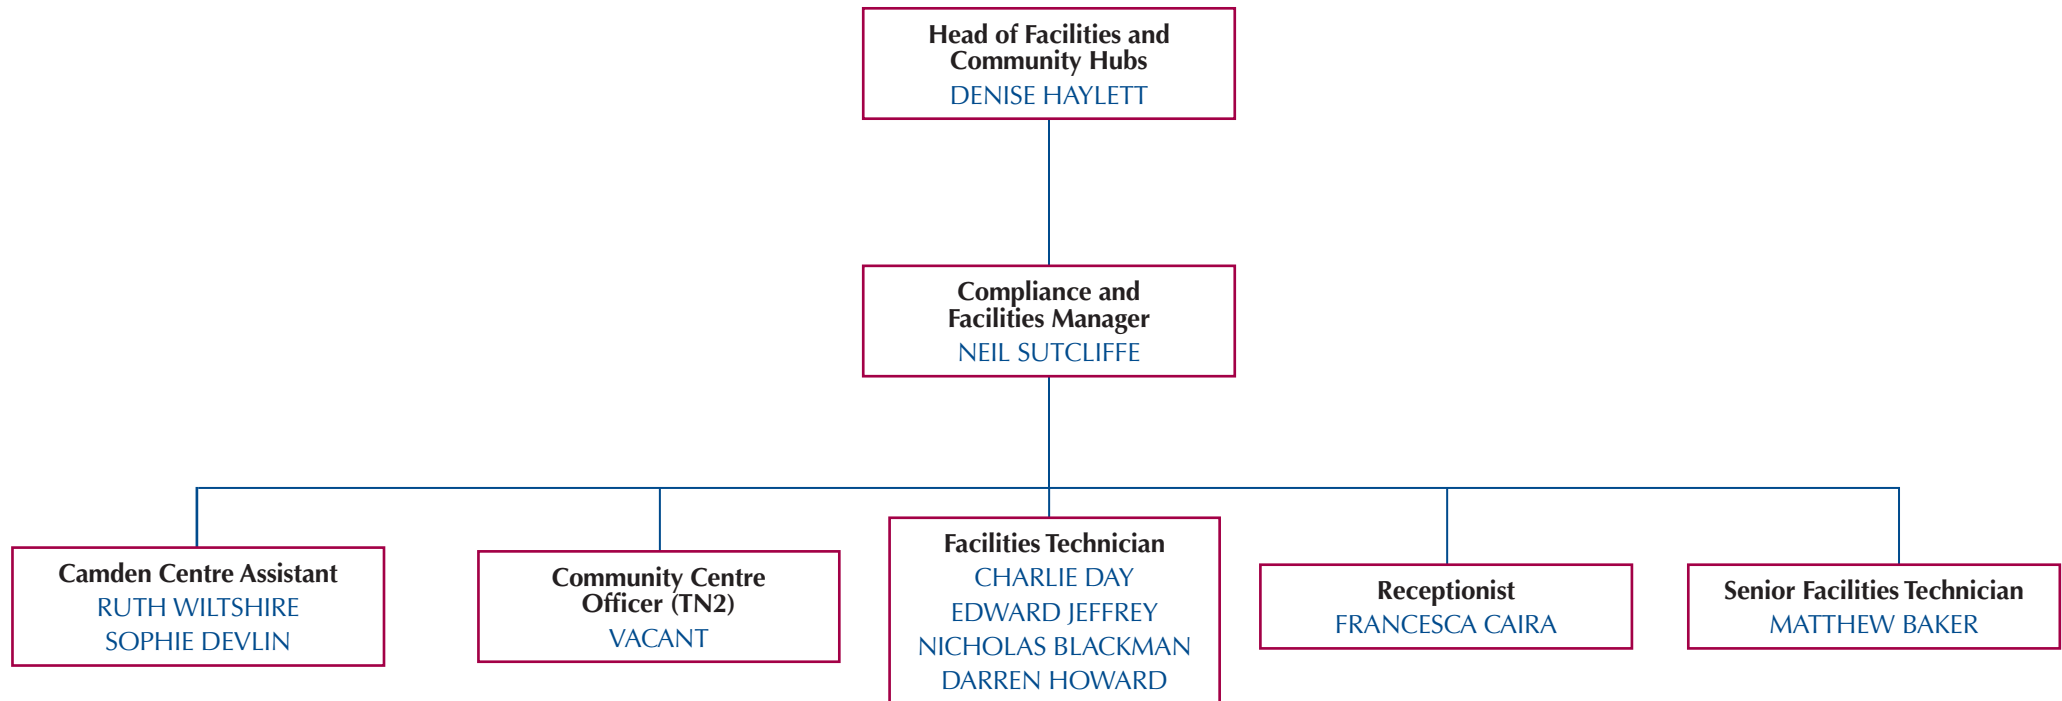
Head of Facilities and Community Hubs
DENISE HAYLETT

Compliance and Facilities Manager
NEIL SUTCLIFFE

Camden Centre Assistant
RUTH WILTSHIRE
SOPHIE DEVLIN

Community Centre Officer (TN2)
VACANT

Facilities Technician
CHARLIE DAY
EDWARD JEFFREY
NICHOLAS BLACKMAN
DARREN HOWARD

Receptionist
FRANCESCA CAIRA

Senior Facilities Technician
MATTHEW BAKER